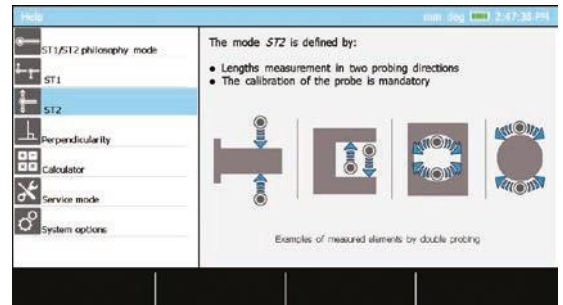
Help

mm deg 2:47:38 PM

ST1/ST2 philosophy mode

ST1

ST2

Perpendicularity

Calculator

Service mode

System options

The mode *ST2* is defined by:

• Lengths measurement in two probing directions
• The calibration of the probe is mandatory

Examples of measured elements by double probing